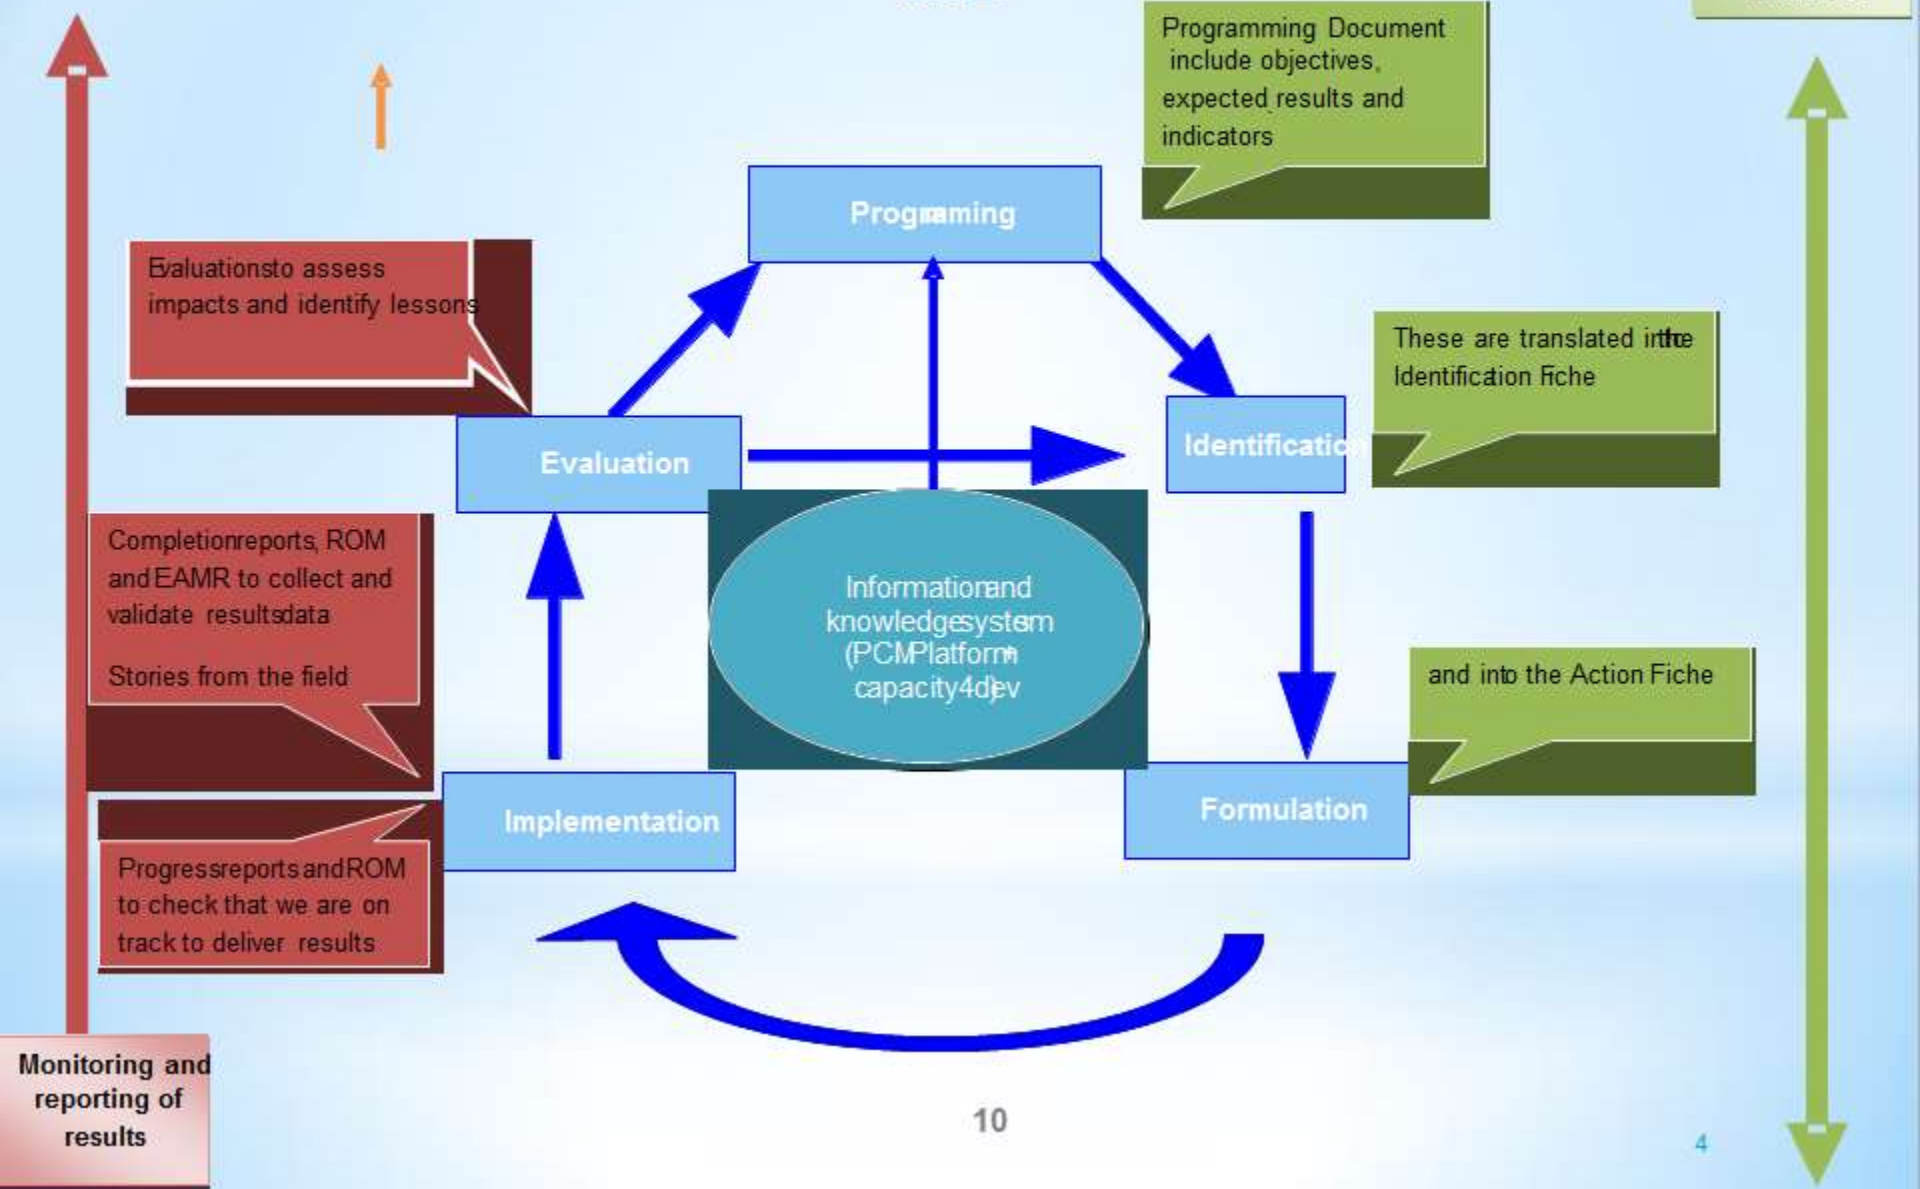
Programming Document include objectives, expected results and indicators

Programming

Evaluationsto assess impacts and identify lessons

These are translated intthe Identification Fiche

Evaluation

Identificatio

Completionreports, ROM and EAMR to collect and validate resultsdata

Stories from the field

Informationand knowledgesystem (PCMPlatform capacity4dev)

and into the Action Fiche

Implementation

Formulation

Progressreports and ROM to check that we are on track to deliver results

Monitoring and reporting of results

10

4